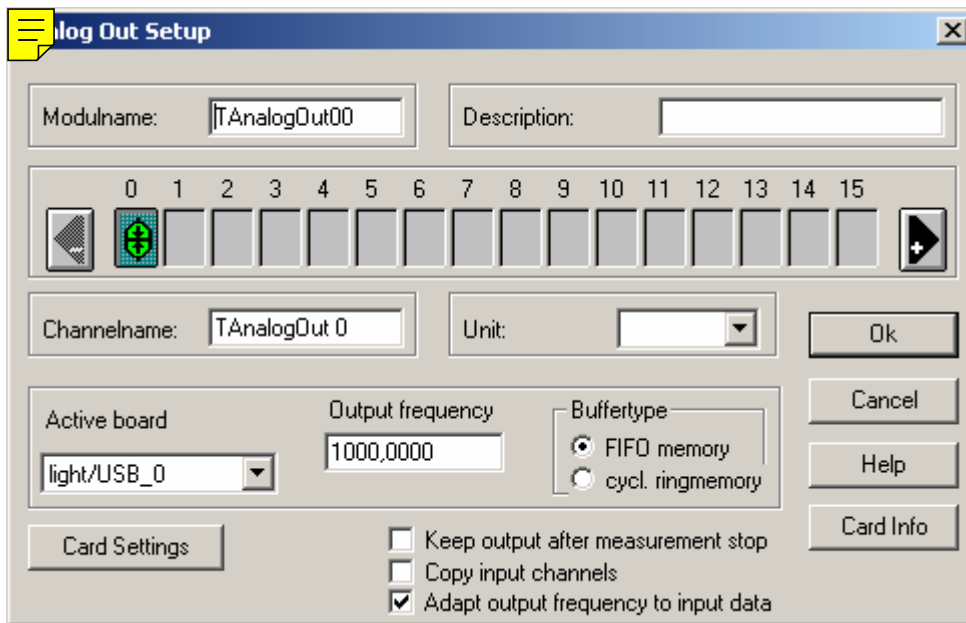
alog Out Setup

Modulname: TAnalogOut00

Description:

0 1 2 3 4 5 6 7 8 9 10 11 12 13 14 15

Channelname: TAnalogOut 0

Unit:

Ok

Cancel

Help

Card Info

Active board

light/USB_0

Output frequency

1000,0000

Buffertype

FIFO memory

cycl. ringmemory

Card Settings

Keep output after measurement stop

Copy input channels

Adapt output frequency to input data